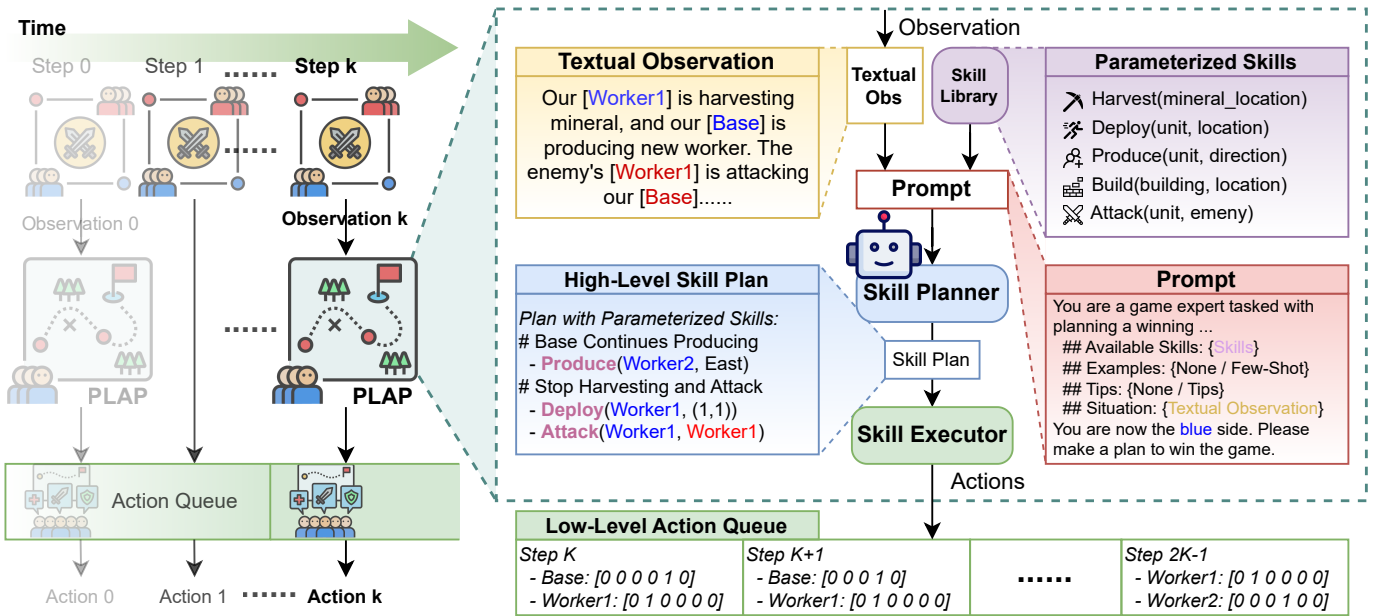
Time

Step 0 Step 1 ...... Step k

Observation 0

Observation k

PLAP

PLAP

Action Queue

Action 0 Action 1 ...... Action k

Observation

Textual Observation

Our [Worker1] is harvesting mineral, and our [Base] is producing new worker. The enemy's [Worker1] is attacking our [Base]......

Textual Obs

Skill Library

Parameterized Skills

Harvest(mineral_location)
Deploy(unit, location)
Produce(unit, direction)
Build(building, location)
Attack(unit, emeny)

Prompt

Skill Planner

High-Level Skill Plan

Plan with Parameterized Skills:
# Base Continues Producing
- Produce(Worker2, East)
# Stop Harvesting and Attack
- Deploy(Worker1, (1,1))
- Attack(Worker1, Worker1)

Skill Plan

Skill Executor

Prompt

You are a game expert tasked with planning a winning ...
## Available Skills: {Skills}
## Examples: {None / Few-Shot}
## Tips: {None / Tips}
## Situation: {Textual Observation}
You are now the blue side. Please make a plan to win the game.

Actions

Low-Level Action Queue

| Step K | Step K+1 | ...... | Step 2K-1 |
|---|---|---|---|
| - Base: [0 0 0 0 1 0] | - Base: [0 0 0 1 0] | | - Worker1: [0 1 0 0 0 0] |
| - Worker1: [0 1 0 0 0 0] | - Worker1: [0 1 0 0 0 0] | | - Worker2: [0 0 0 1 0 0] |